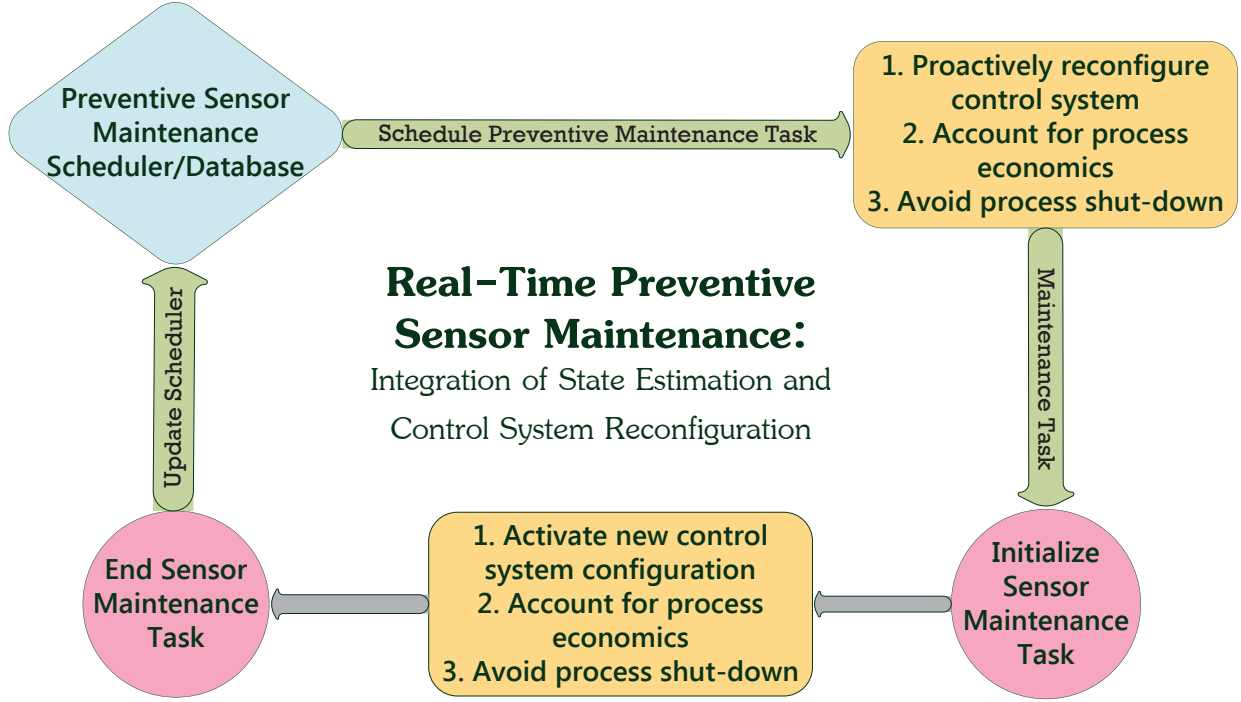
Preventive Sensor Maintenance Scheduler/Database

Schedule Preventive Maintenance Task

1. Proactively reconfigure control system
2. Account for process economics
3. Avoid process shut-down

Maintenance Task

Real-Time Preventive Sensor Maintenance:
Integration of State Estimation and Control System Reconfiguration

Update Scheduler

End Sensor Maintenance Task

1. Activate new control system configuration
2. Account for process economics
3. Avoid process shut-down

Initialize Sensor Maintenance Task